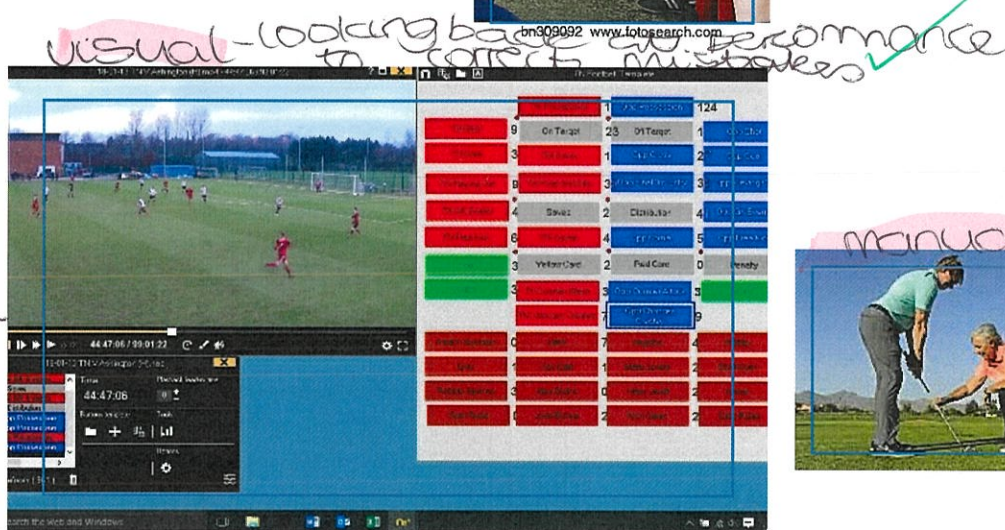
bn309092 www.fotosearch.com

visual - looking back at performance to correct mistakes

124

9 On Target 23 On Target 1

3 1 2

9 3 3

4 Saves 2 Clearance

6 4 5

3 Yellow Card 2 Red Card 0 Penalty

3 3

7 9

44:47:06 / 99:01:22

44:47:06

manual

earch the web and Windows